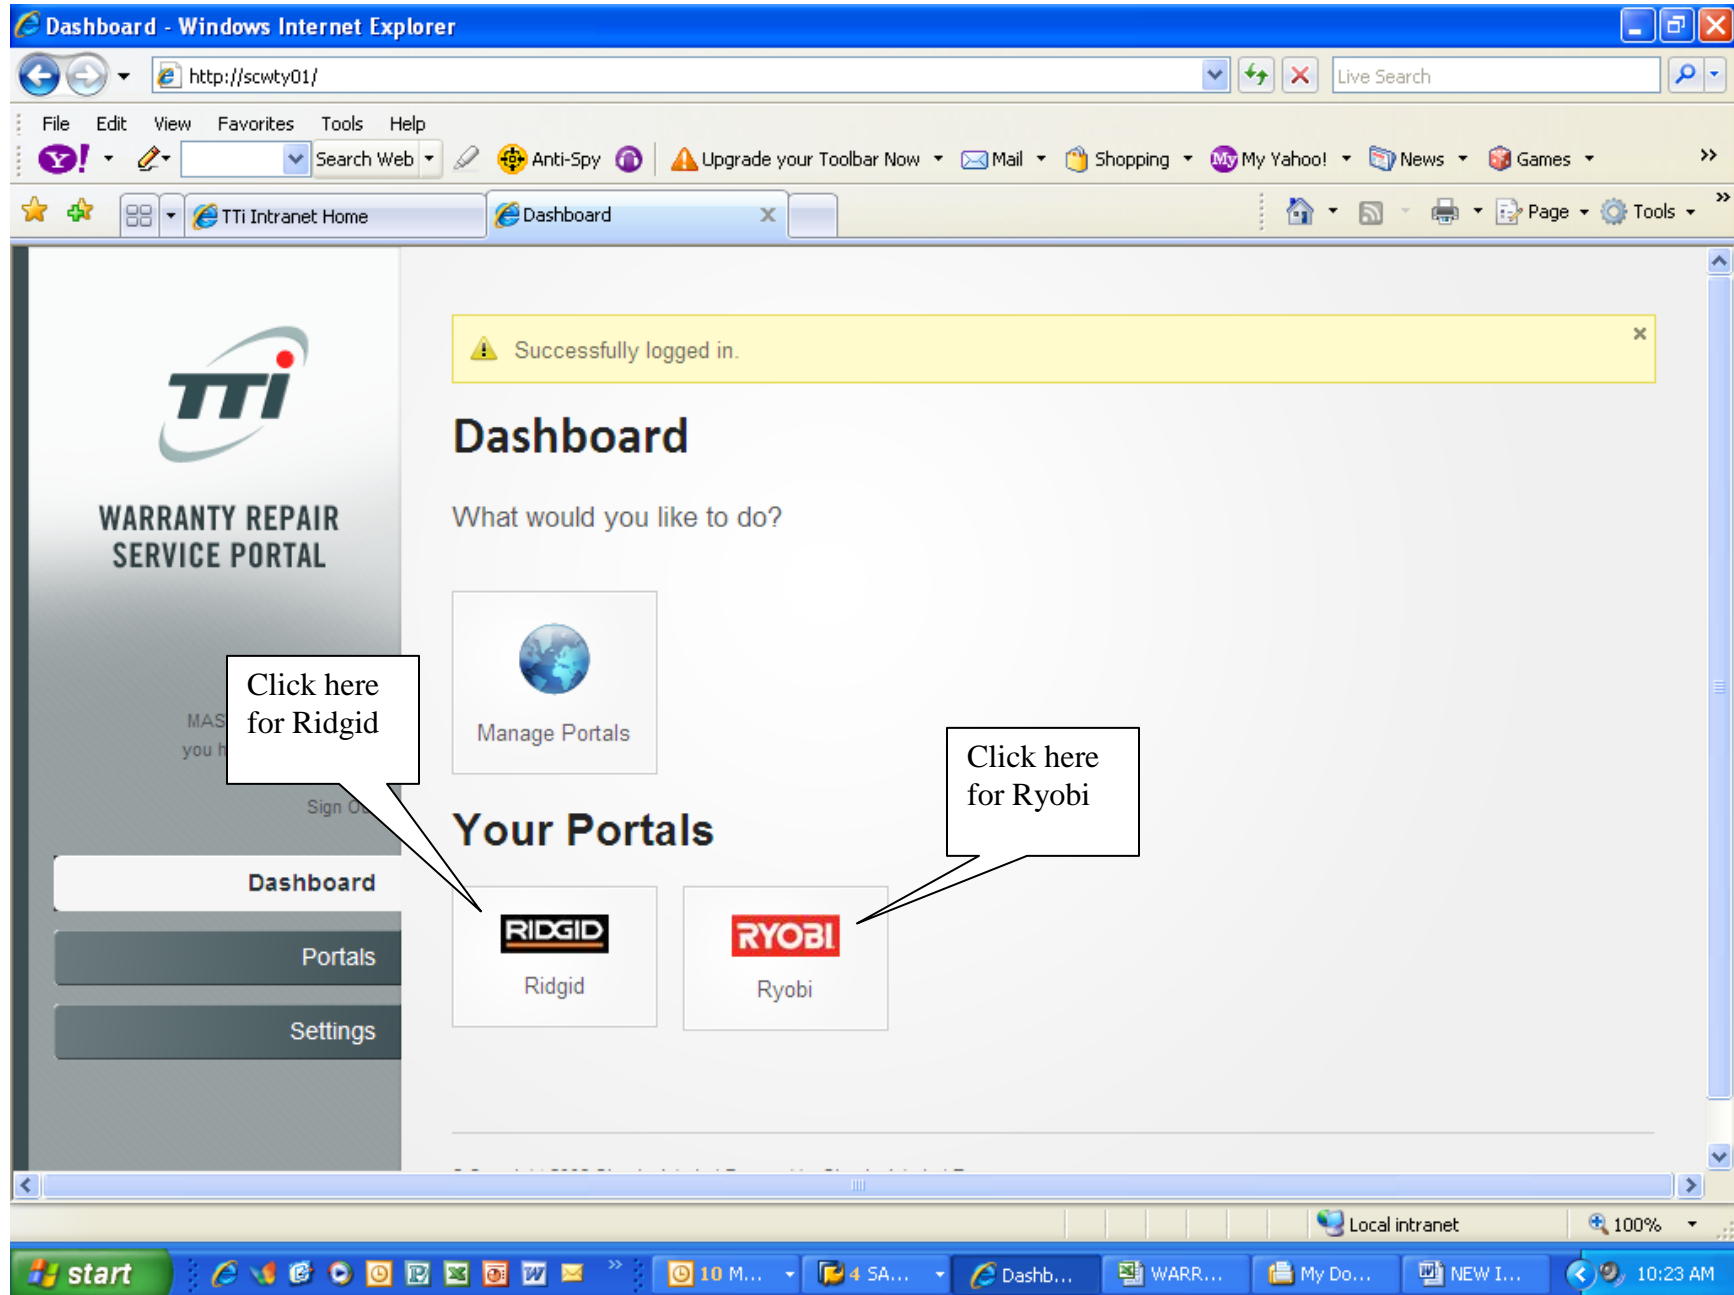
Dashboard - Windows Internet Explorer

http://scwty01/

Live Search

File Edit View Favorites Tools Help

Search Web

Anti-Spy

Upgrade your Toolbar Now

Mail

Shopping

My Yahoo!

News

Games

TTi Intranet Home

Dashboard

Page

Tools

TTi

WARRANTY REPAIR SERVICE PORTAL

MAS

you h

Sign O

Dashboard

Portals

Settings

Successfully logged in.

Dashboard

What would you like to do?

Manage Portals

Your Portals

RIDGID

Ridgid

RYOBI

Ryobi

Click here for Ridgid

Click here for Ryobi

Local intranet

100%

start

10 M...

4 SA...

Dashb...

WARR...

My Do...

NEW I...

10:23 AM